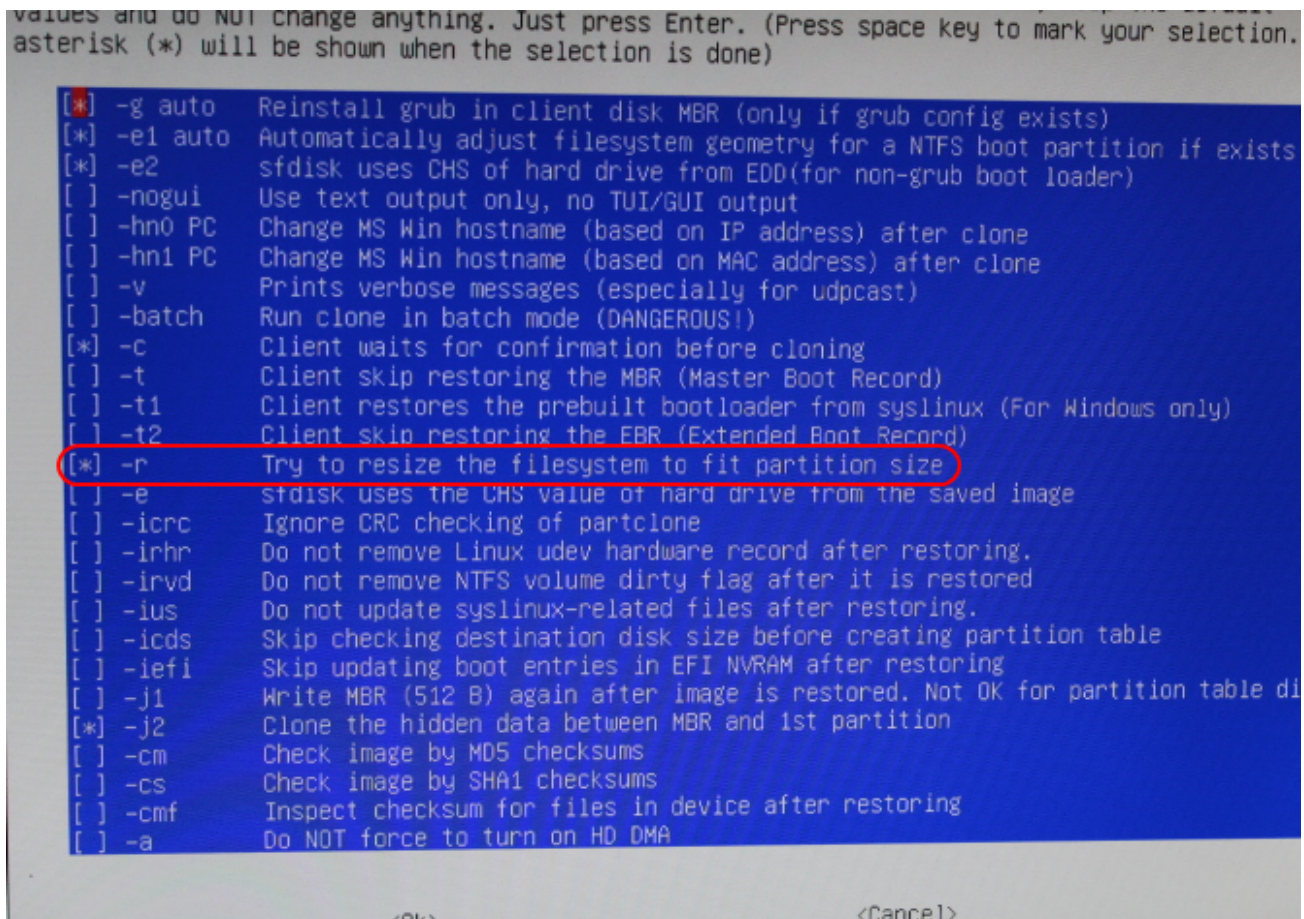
values and do NOT change anything. Just press Enter. (Press space key to mark your selection. asterisk (*) will be shown when the selection is done)

[*] -g auto Reinstall grub in client disk MBR (only if grub config exists)
[*] -e1 auto Automatically adjust filesystem geometry for a NTFS boot partition if exists
[*] -e2 sfdisk uses CHS of hard drive from EDD(for non-grub boot loader)
[ ] -nogui Use text output only, no TUI/GUI output
[ ] -hn0 PC Change MS Win hostname (based on IP address) after clone
[ ] -hn1 PC Change MS Win hostname (based on MAC address) after clone
[ ] -v Prints verbose messages (especially for udpcast)
[ ] -batch Run clone in batch mode (DANGEROUS!)
[*] -c Client waits for confirmation before cloning
[ ] -t Client skip restoring the MBR (Master Boot Record)
[ ] -t1 Client restores the prebuilt bootloader from syslinux (For Windows only)
[ ] -t2 Client skip restoring the EBR (Extended Boot Record)
[*] -r Try to resize the filesystem to fit partition size
[ ] -e sfdisk uses the CHS value of hard drive from the saved image
[ ] -icrc Ignore CRC checking of partclone
[ ] -irhr Do not remove Linux udev hardware record after restoring.
[ ] -irvd Do not remove NTFS volume dirty flag after it is restored
[ ] -ius Do not update syslinux-related files after restoring.
[ ] -icds Skip checking destination disk size before creating partition table
[ ] -iefi Skip updating boot entries in EFI NVRAM after restoring
[ ] -j1 Write MBR (512 B) again after image is restored. Not OK for partition table di
[*] -j2 Clone the hidden data between MBR and 1st partition
[ ] -cm Check image by MD5 checksums
[ ] -cs Check image by SHA1 checksums
[ ] -cmf Inspect checksum for files in device after restoring
[ ] -a Do NOT force to turn on HD DMA

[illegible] <Cancel>